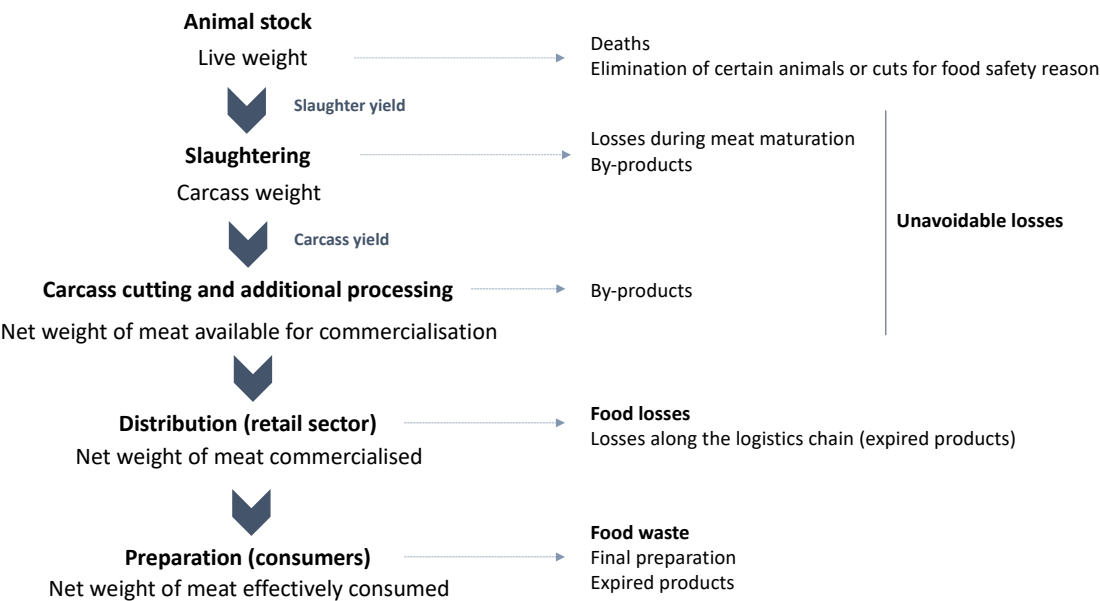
**Animal stock**
Live weight

Deaths
Elimination of certain animals or cuts for food safety reason

Slaughter yield

**Slaughtering**
Carcass weight

Losses during meat maturation
By-products

Unavoidable losses

Carcass yield

**Carcass cutting and additional processing**
Net weight of meat available for commercialisation

By-products

**Distribution (retail sector)**
Net weight of meat commercialised

**Food losses**
Losses along the logistics chain (expired products)

**Preparation (consumers)**
Net weight of meat effectively consumed

**Food waste**
Final preparation
Expired products